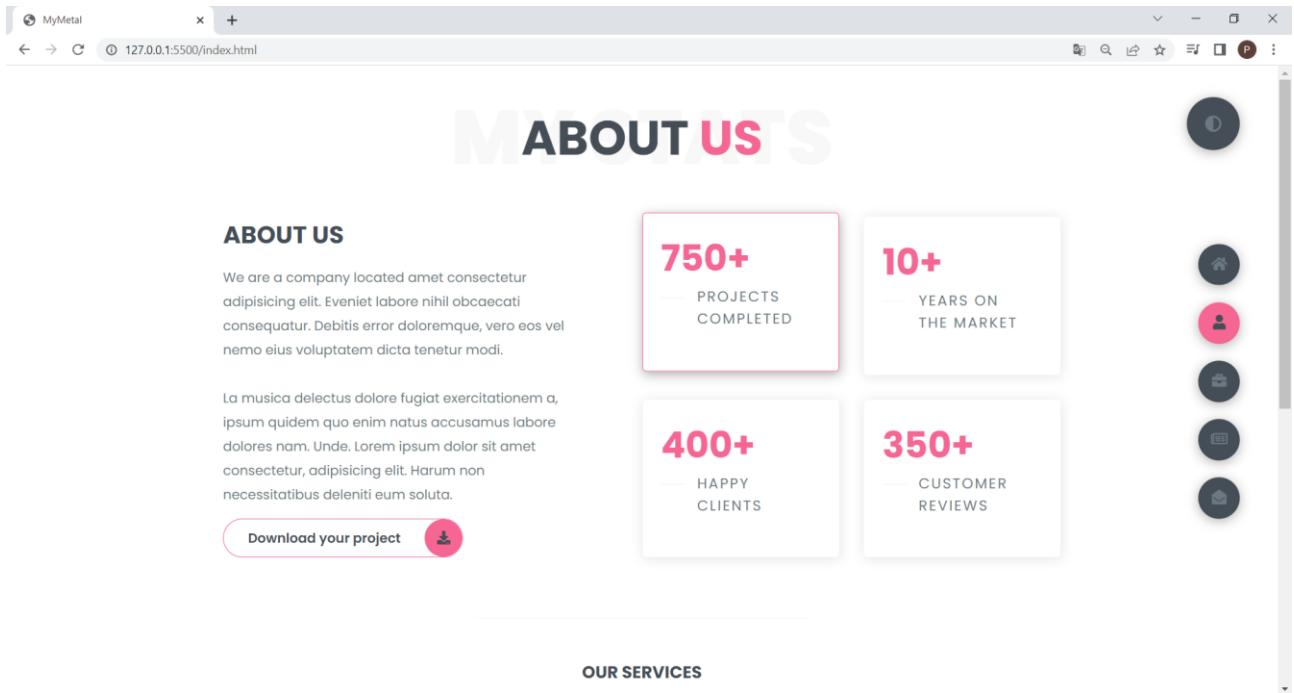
MyMetal
127.0.0.1:5500/index.html

MY STATS
ABOUT US

ABOUT US

We are a company located amet consectetur adipisicing elit. Eveniet labore nihil obcaecati consequatur. Debitis error doloremque, vero eos vel nemo eius voluptatem dicta tenetur modi.

La musica delectus dolore fugiat exercitationem a, ipsum quidem quo enim natus accusamus labore dolores nam. Unde. Lorem ipsum dolor sit amet consectetur, adipisicing elit. Harum non necessitatibus deleniti eum soluta.

Download your project

750+
PROJECTS COMPLETED

10+
YEARS ON THE MARKET

400+
HAPPY CLIENTS

350+
CUSTOMER REVIEWS

OUR SERVICES